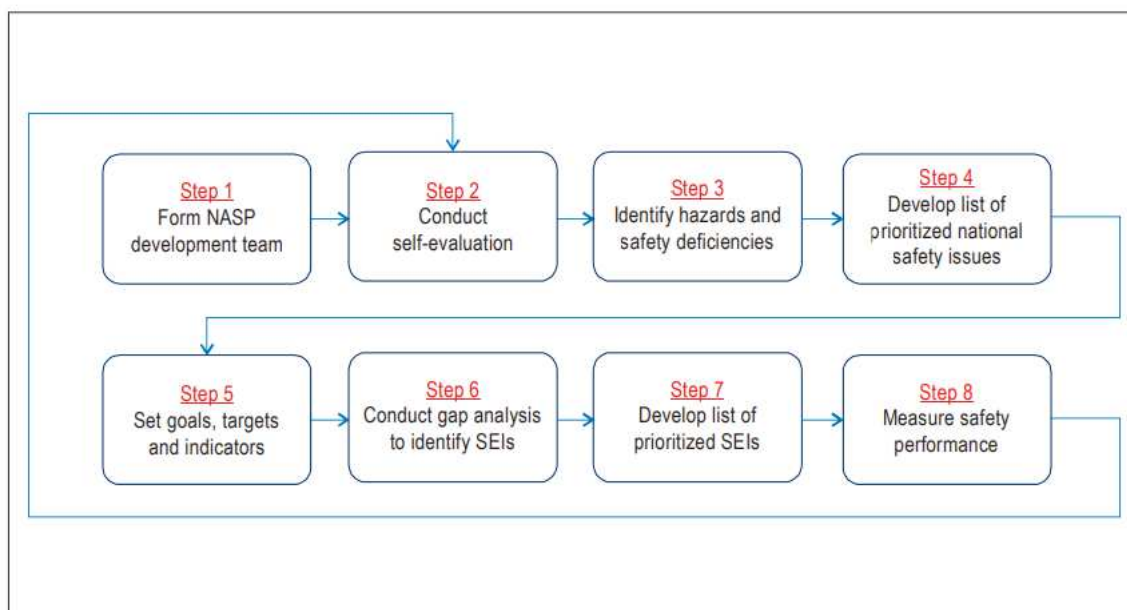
Step 1
Form NASP development team

Step 2
Conduct self-evaluation

Step 3
Identify hazards and safety deficiencies

Step 4
Develop list of prioritized national safety issues

Step 5
Set goals, targets and indicators

Step 6
Conduct gap analysis to identify SEIs

Step 7
Develop list of prioritized SEIs

Step 8
Measure safety performance